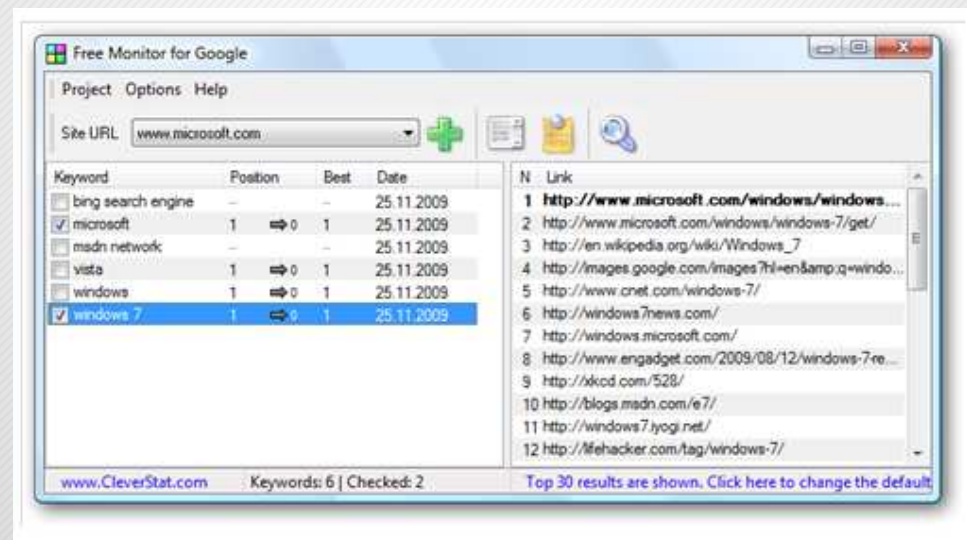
Free Monitor for Google

Project Options Help

Site URL www.microsoft.com

| Keyword | Position | | Best | Date |
|---|---|---|---|---|
| bing search engine | – | | – | 25.11.2009 |
| microsoft | 1 | ⇒0 | 1 | 25.11.2009 |
| msdn network | – | | – | 25.11.2009 |
| vista | 1 | ⇒0 | 1 | 25.11.2009 |
| windows | 1 | ⇒0 | 1 | 25.11.2009 |
| windows 7 | 1 | ⇒0 | 1 | 25.11.2009 |

| N | Link |
|---|---|
| 1 | http://www.microsoft.com/windows/windows... |
| 2 | http://www.microsoft.com/windows/windows-7/get/ |
| 3 | http://en.wikipedia.org/wiki/Windows_7 |
| 4 | http://images.google.com/images?hl=en&amp;q=windo... |
| 5 | http://www.cnet.com/windows-7/ |
| 6 | http://windows7news.com/ |
| 7 | http://windows.microsoft.com/ |
| 8 | http://www.engadget.com/2009/08/12/windows-7-re... |
| 9 | http://xkcd.com/528/ |
| 10 | http://blogs.msdn.com/e7/ |
| 11 | http://windows7.iyogi.net/ |
| 12 | http://lifehacker.com/tag/windows-7/ |

www.CleverStat.com Keywords: 6 | Checked: 2 Top 30 results are shown. Click here to change the default